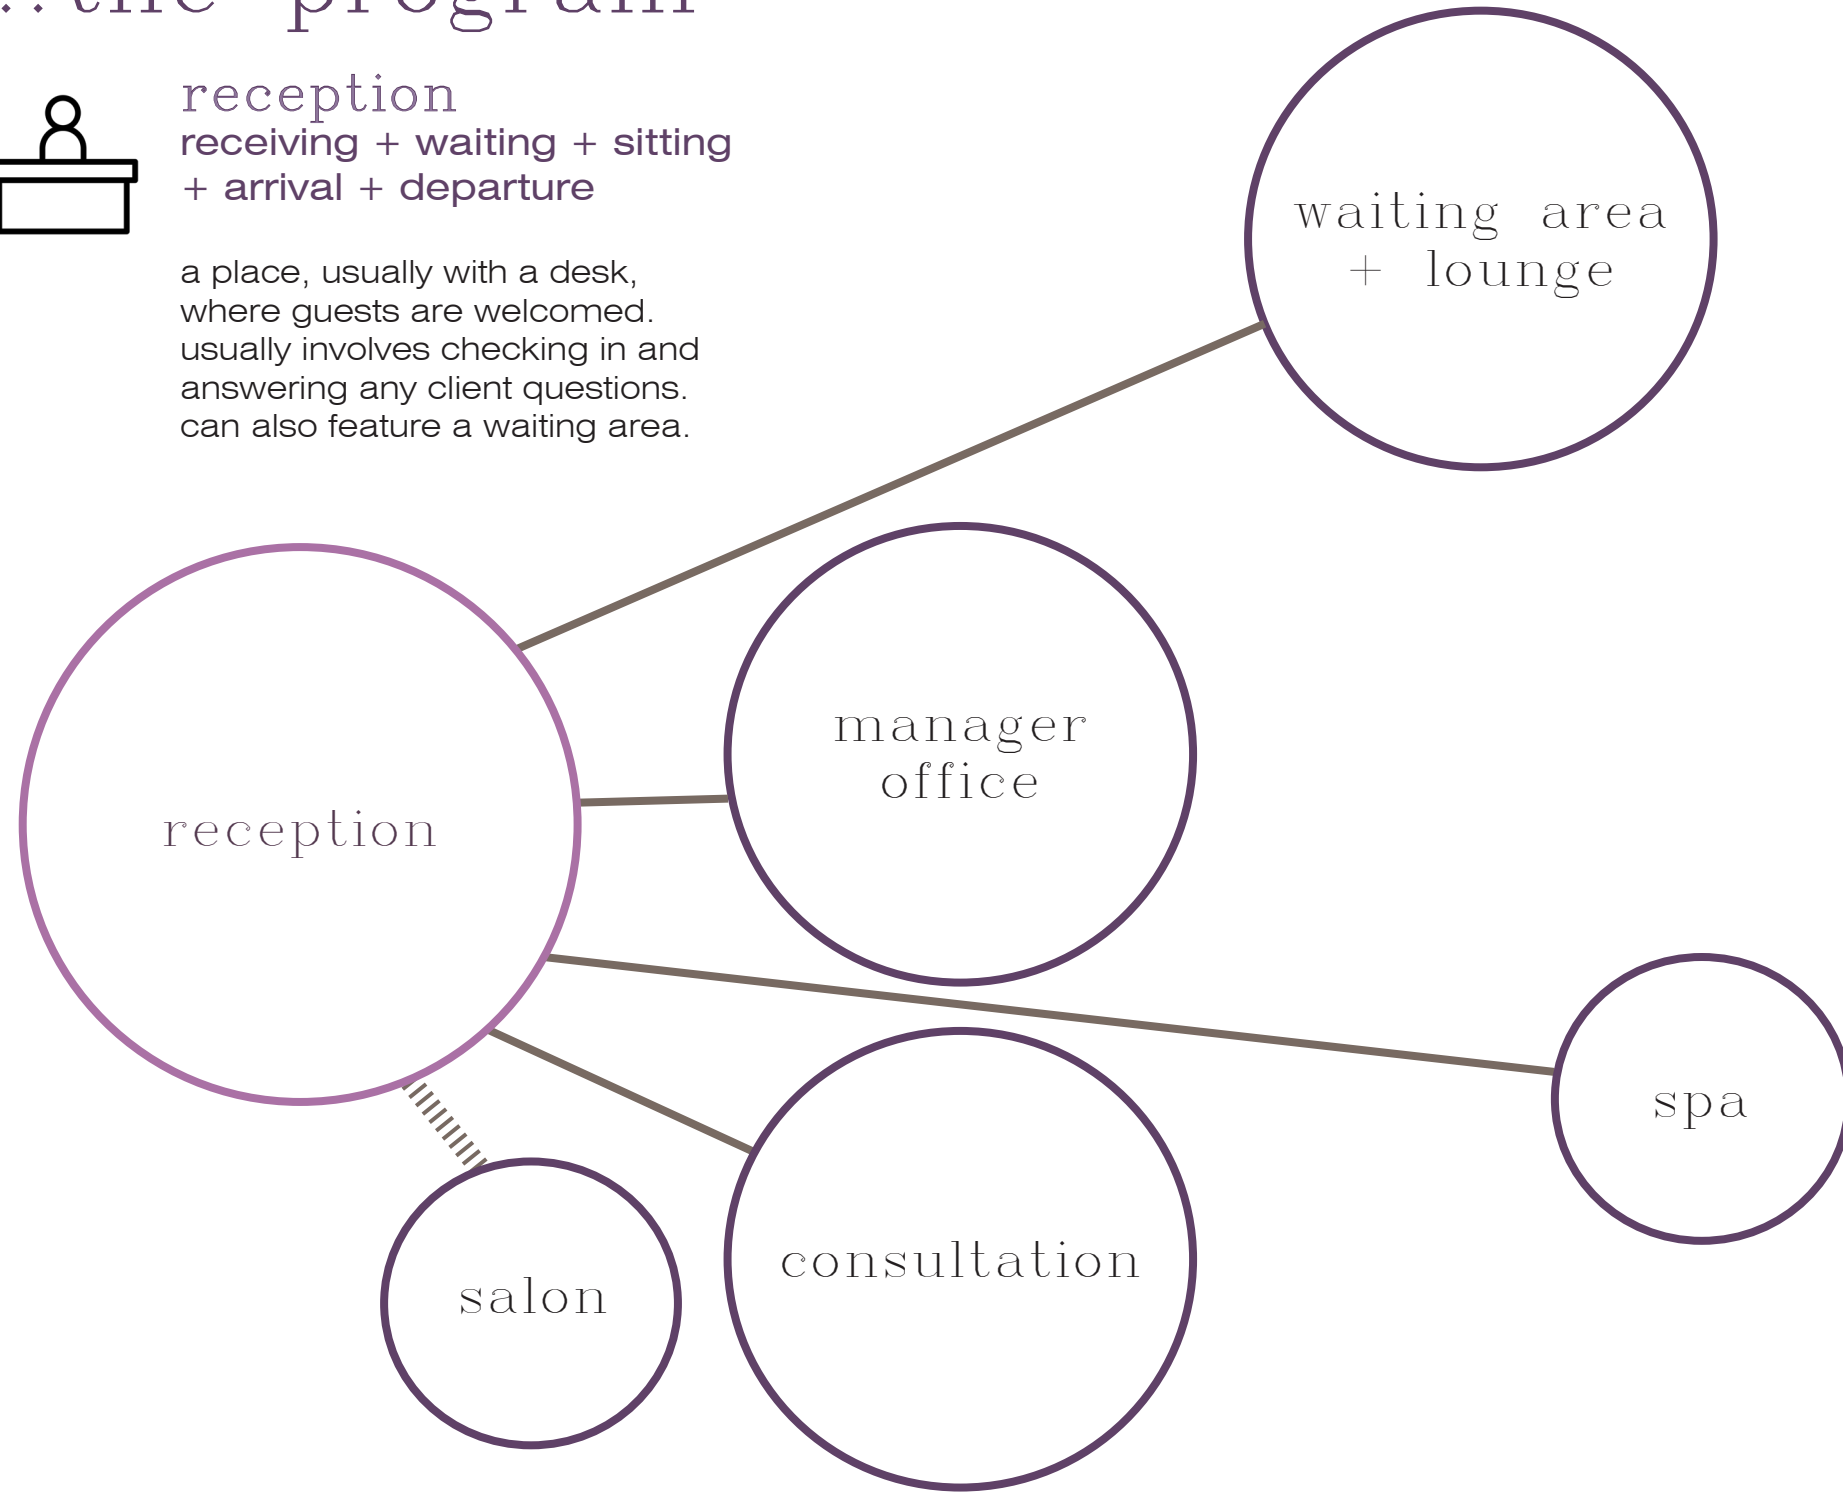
..the program

reception
receiving + waiting + sitting + arrival + departure

a place, usually with a desk, where guests are welcomed. usually involves checking in and answering any client questions. can also feature a waiting area.

waiting area + lounge

manager office

reception

spa

consultation

salon